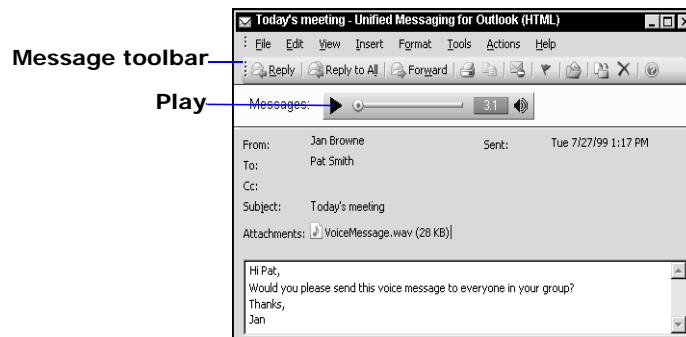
Message toolbar

Play

Today's meeting - Unified Messaging for Outlook (HTML)

File Edit View Insert Format Tools Actions Help

Reply Reply to All Forward

Messages: 3.1

From: Jan Browne Sent: Tue 7/27/99 1:17 PM

To: Pat Smith

Cc:

Subject: Today's meeting

Attachments: VoiceMessage.wav (28 KB)

Hi Pat,
Would you please send this voice message to everyone in your group?
Thanks,
Jan